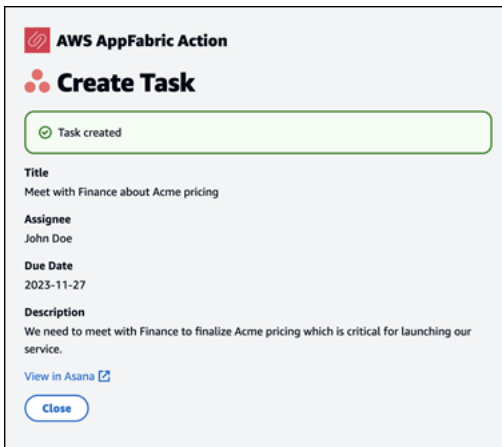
AWS AppFabric Action

Create Task

Task created

Title
Meet with Finance about Acme pricing

Assignee
John Doe

Due Date
2023-11-27

Description
We need to meet with Finance to finalize Acme pricing which is critical for launching our service.

View in Asana

Close